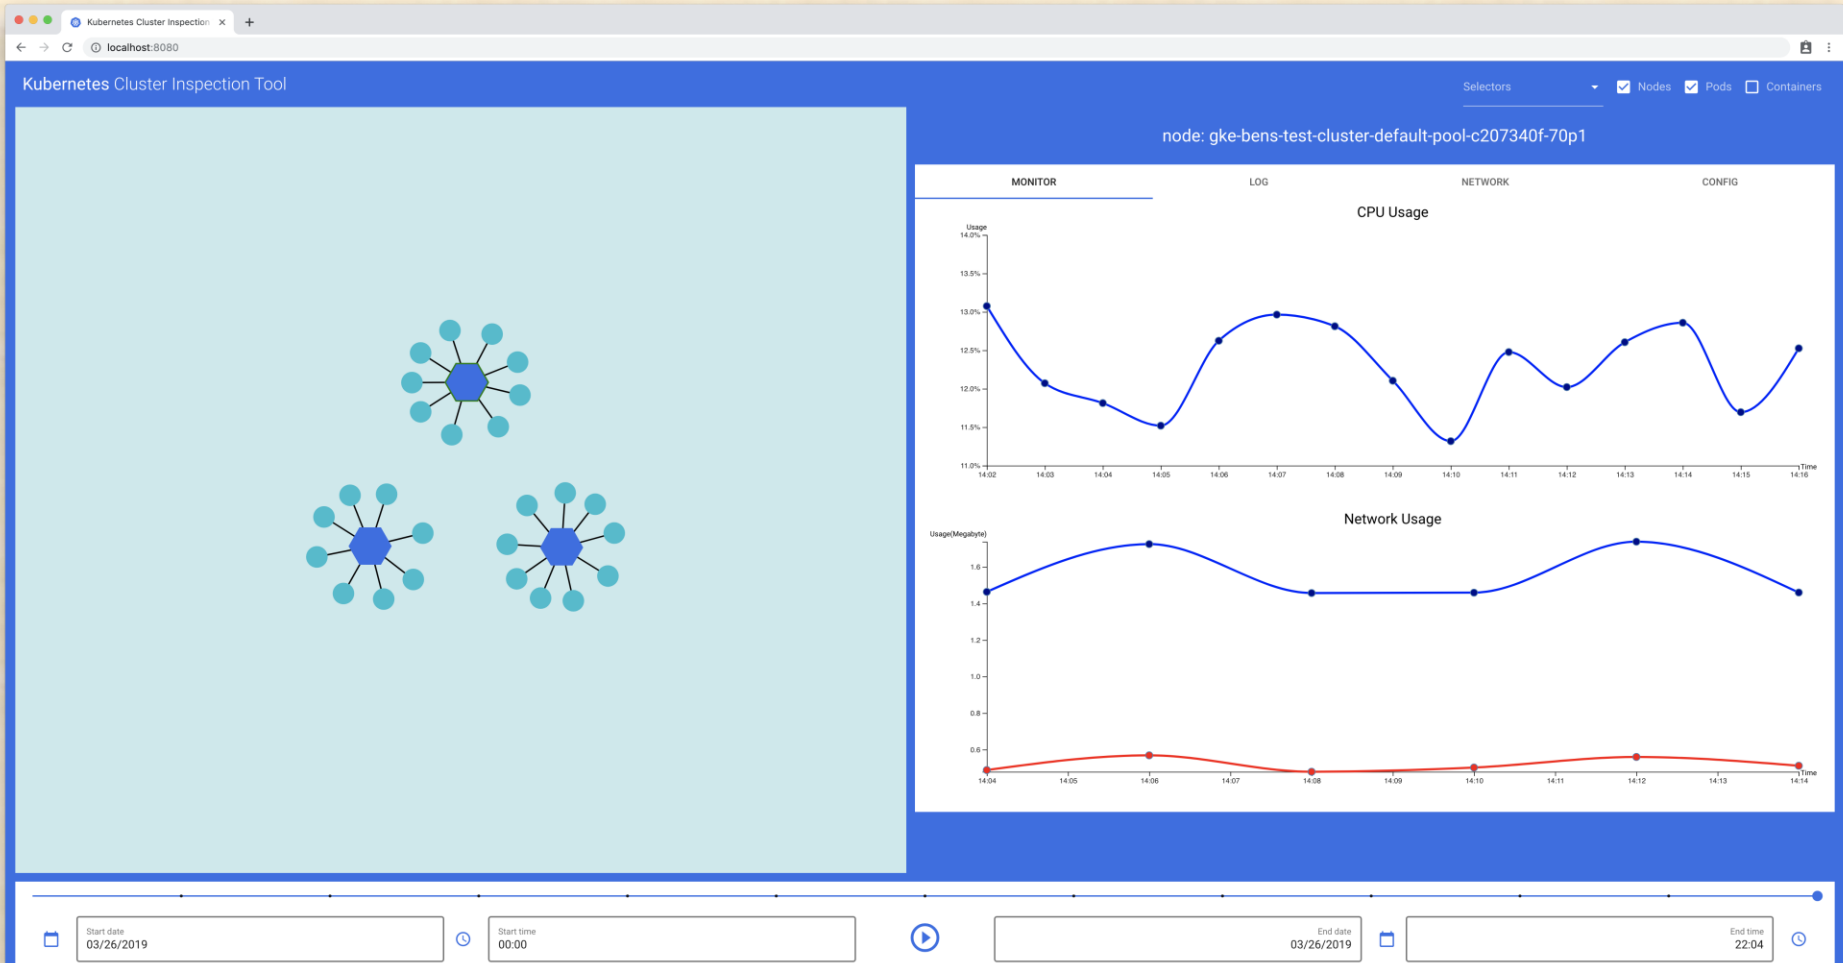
Kubernetes Cluster Inspection ×

localhost:8080

Kubernetes Cluster Inspection Tool

Selectors

Nodes Pods Containers

node: gke-bens-test-cluster-default-pool-c207340f-70p1

MONITOR LOG NETWORK CONFIG

CPU Usage

Usage
14.0%
13.5%
13.0%
12.5%
12.0%
11.5%
11.0%
14:02 14:03 14:04 14:05 14:06 14:07 14:08 14:09 14:10 14:11 14:12 14:13 14:14 14:15 14:16 Time

Network Usage

Usage(Megabyte)
1.6
1.4
1.2
1.0
0.8
0.6
14:04 14:05 14:06 14:07 14:08 14:09 14:10 14:11 14:12 14:13 14:14 Time

Start date
03/26/2019

Start time
00:00

End date
03/26/2019

End time
22:04